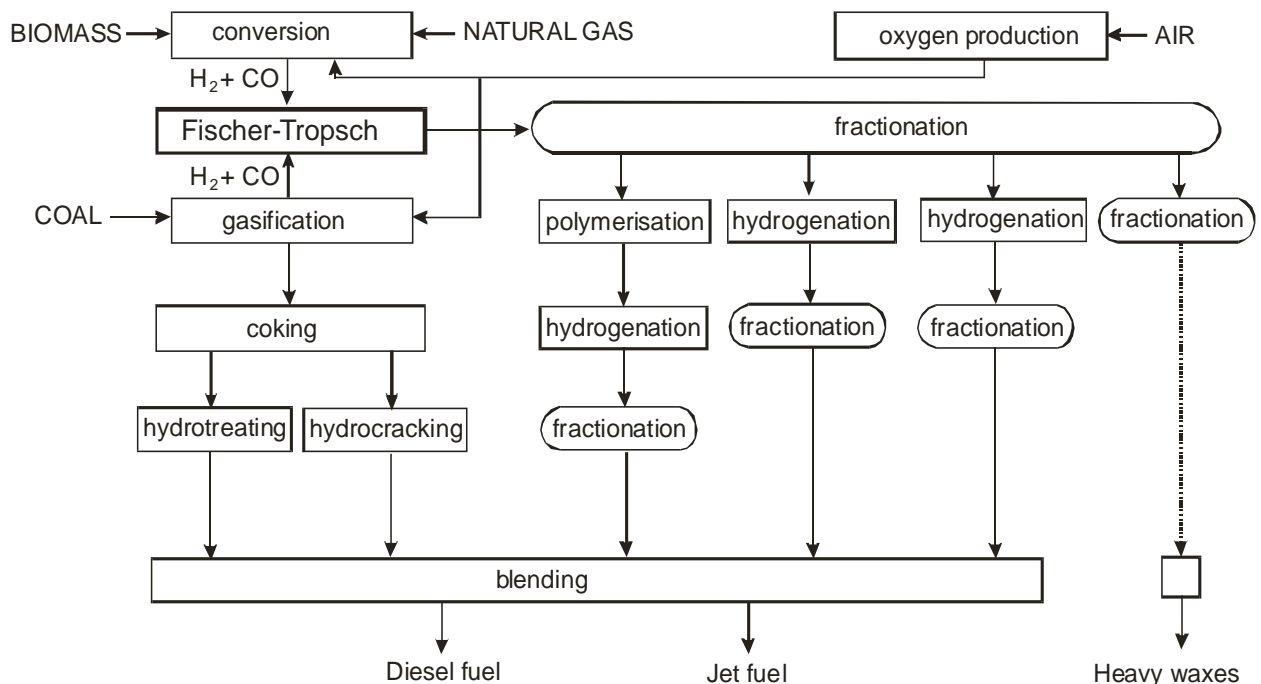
BIOMASS
conversion
NATURAL GAS
oxygen production
AIR
$H_2$+ CO
Fischer-Tropsch
fractionation
$H_2$+ CO
COAL
gasification
polymerisation
hydrogenation
hydrogenation
fractionation
coking
hydrogenation
fractionation
fractionation
hydrotreating
hydrocracking
fractionation
blending
Diesel fuel
Jet fuel
Heavy waxes